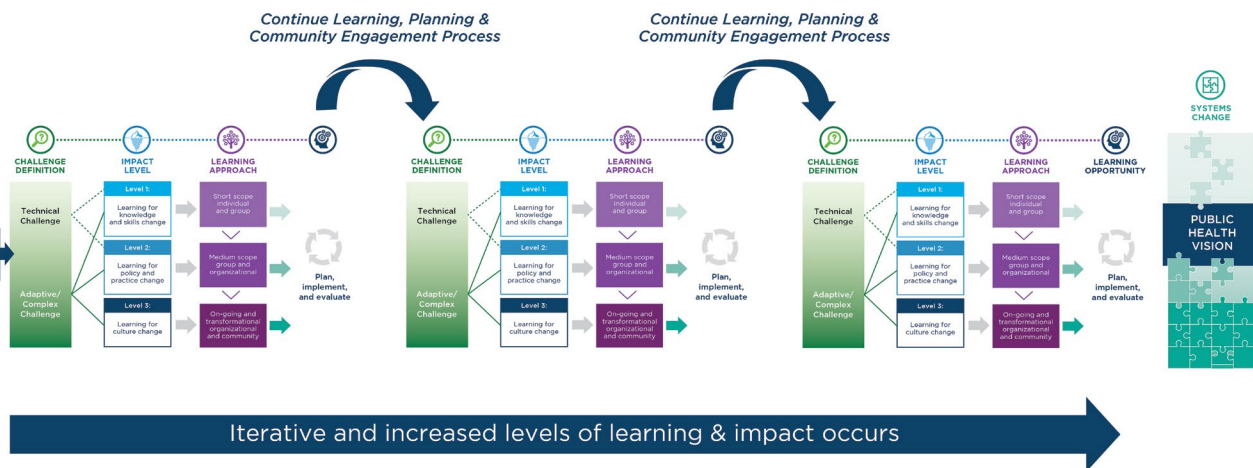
Continue Learning, Planning & Community Engagement Process

Continue Learning, Planning & Community Engagement Process

CHALLENGE DEFINITION
IMPACT LEVEL
LEARNING APPROACH

Technical Challenge
Adaptive/ Complex Challenge

Level 1:
Learning for knowledge and skills change
Short scope individual and group

Level 2:
Learning for policy and practice change
Medium scope group and organizational

Level 3:
Learning for culture change
On-going and transformational organizational and community

Plan, implement, and evaluate

CHALLENGE DEFINITION
IMPACT LEVEL
LEARNING APPROACH

Technical Challenge
Adaptive/ Complex Challenge

Level 1:
Learning for knowledge and skills change
Short scope individual and group

Level 2:
Learning for policy and practice change
Medium scope group and organizational

Level 3:
Learning for culture change
On-going and transformational organizational and community

Plan, implement, and evaluate

CHALLENGE DEFINITION
IMPACT LEVEL
LEARNING APPROACH
LEARNING OPPORTUNITY

Technical Challenge
Adaptive/ Complex Challenge

Level 1:
Learning for knowledge and skills change
Short scope individual and group

Level 2:
Learning for policy and practice change
Medium scope group and organizational

Level 3:
Learning for culture change
On-going and transformational organizational and community

Plan, implement, and evaluate

SYSTEMS CHANGE

PUBLIC HEALTH VISION

Iterative and increased levels of learning & impact occurs